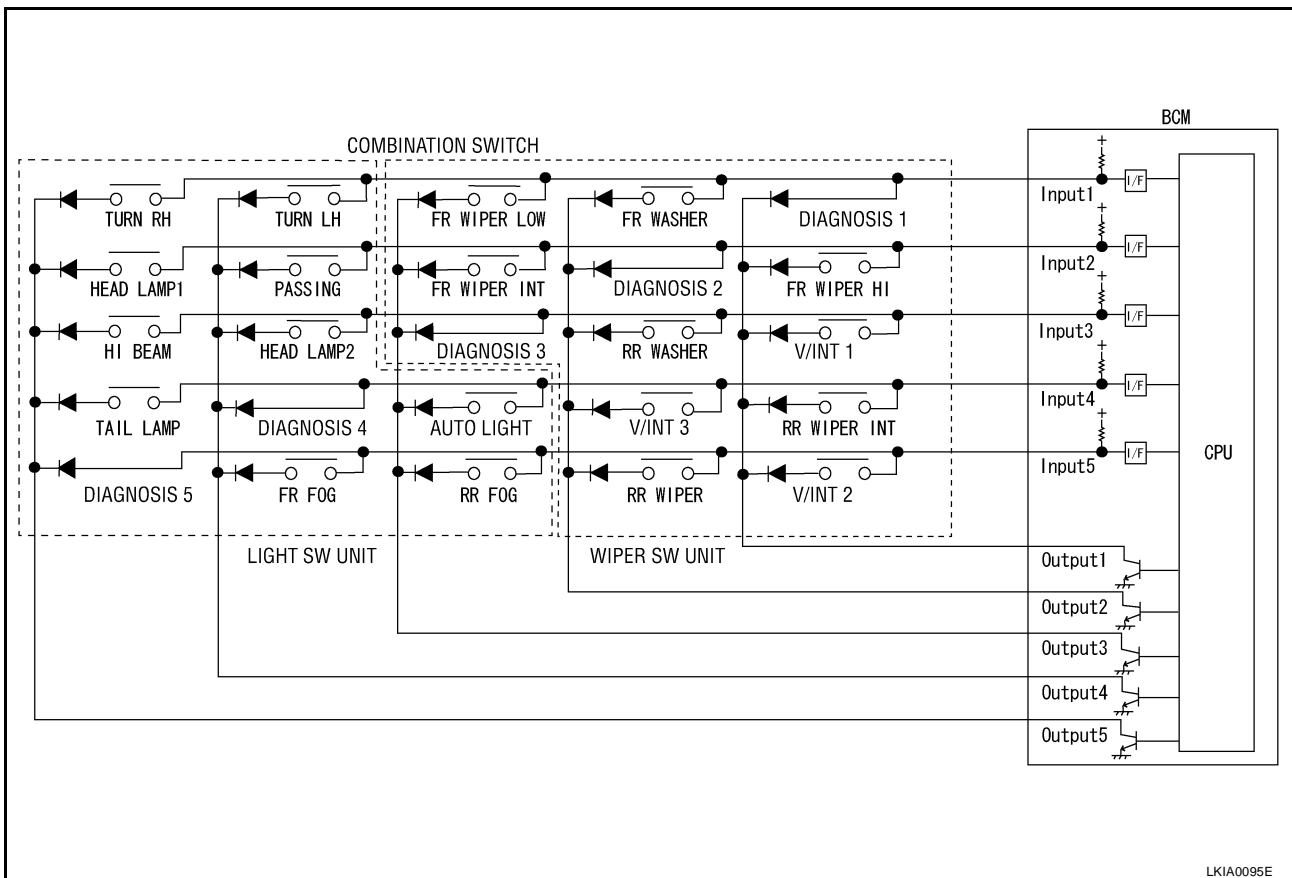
COMBINATION SWITCH

BCM

TURN RH
TURN LH
FR WIPER LOW
FR WASHER
DIAGNOSIS 1
HEAD LAMP1
PASSING
FR WIPER INT
DIAGNOSIS 2
FR WIPER HI
HI BEAM
HEAD LAMP2
DIAGNOSIS 3
RR WASHER
V/INT 1
TAIL LAMP
DIAGNOSIS 4
AUTO LIGHT
V/INT 3
RR WIPER INT
DIAGNOSIS 5
FR FOG
RR FOG
RR WIPER
V/INT 2

LIGHT SW UNIT
WIPER SW UNIT

Input1
Input2
Input3
Input4
Input5
I/F
I/F
I/F
I/F
I/F
CPU
Output1
Output2
Output3
Output4
Output5

LKIA0095E